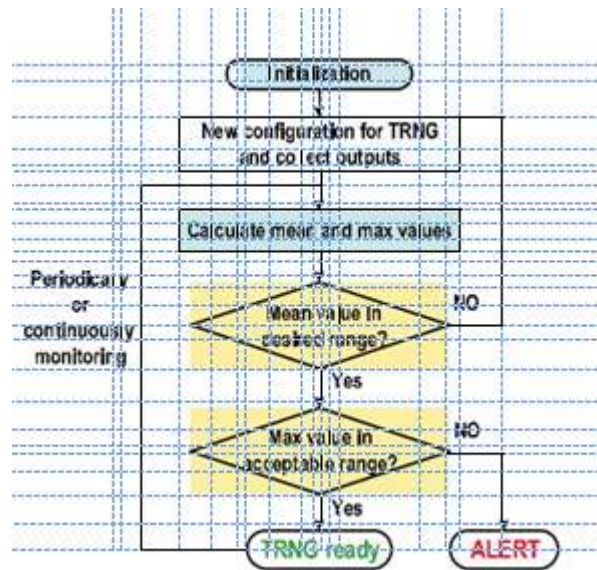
Initialization

New configuration for TRNG and collect outputs

Calculate mean and max values

Periodically or continuously monitoring

Mean value in desired range?

NO

Yes

Max value in acceptable range?

NO

Yes

TRNG ready

ALERT